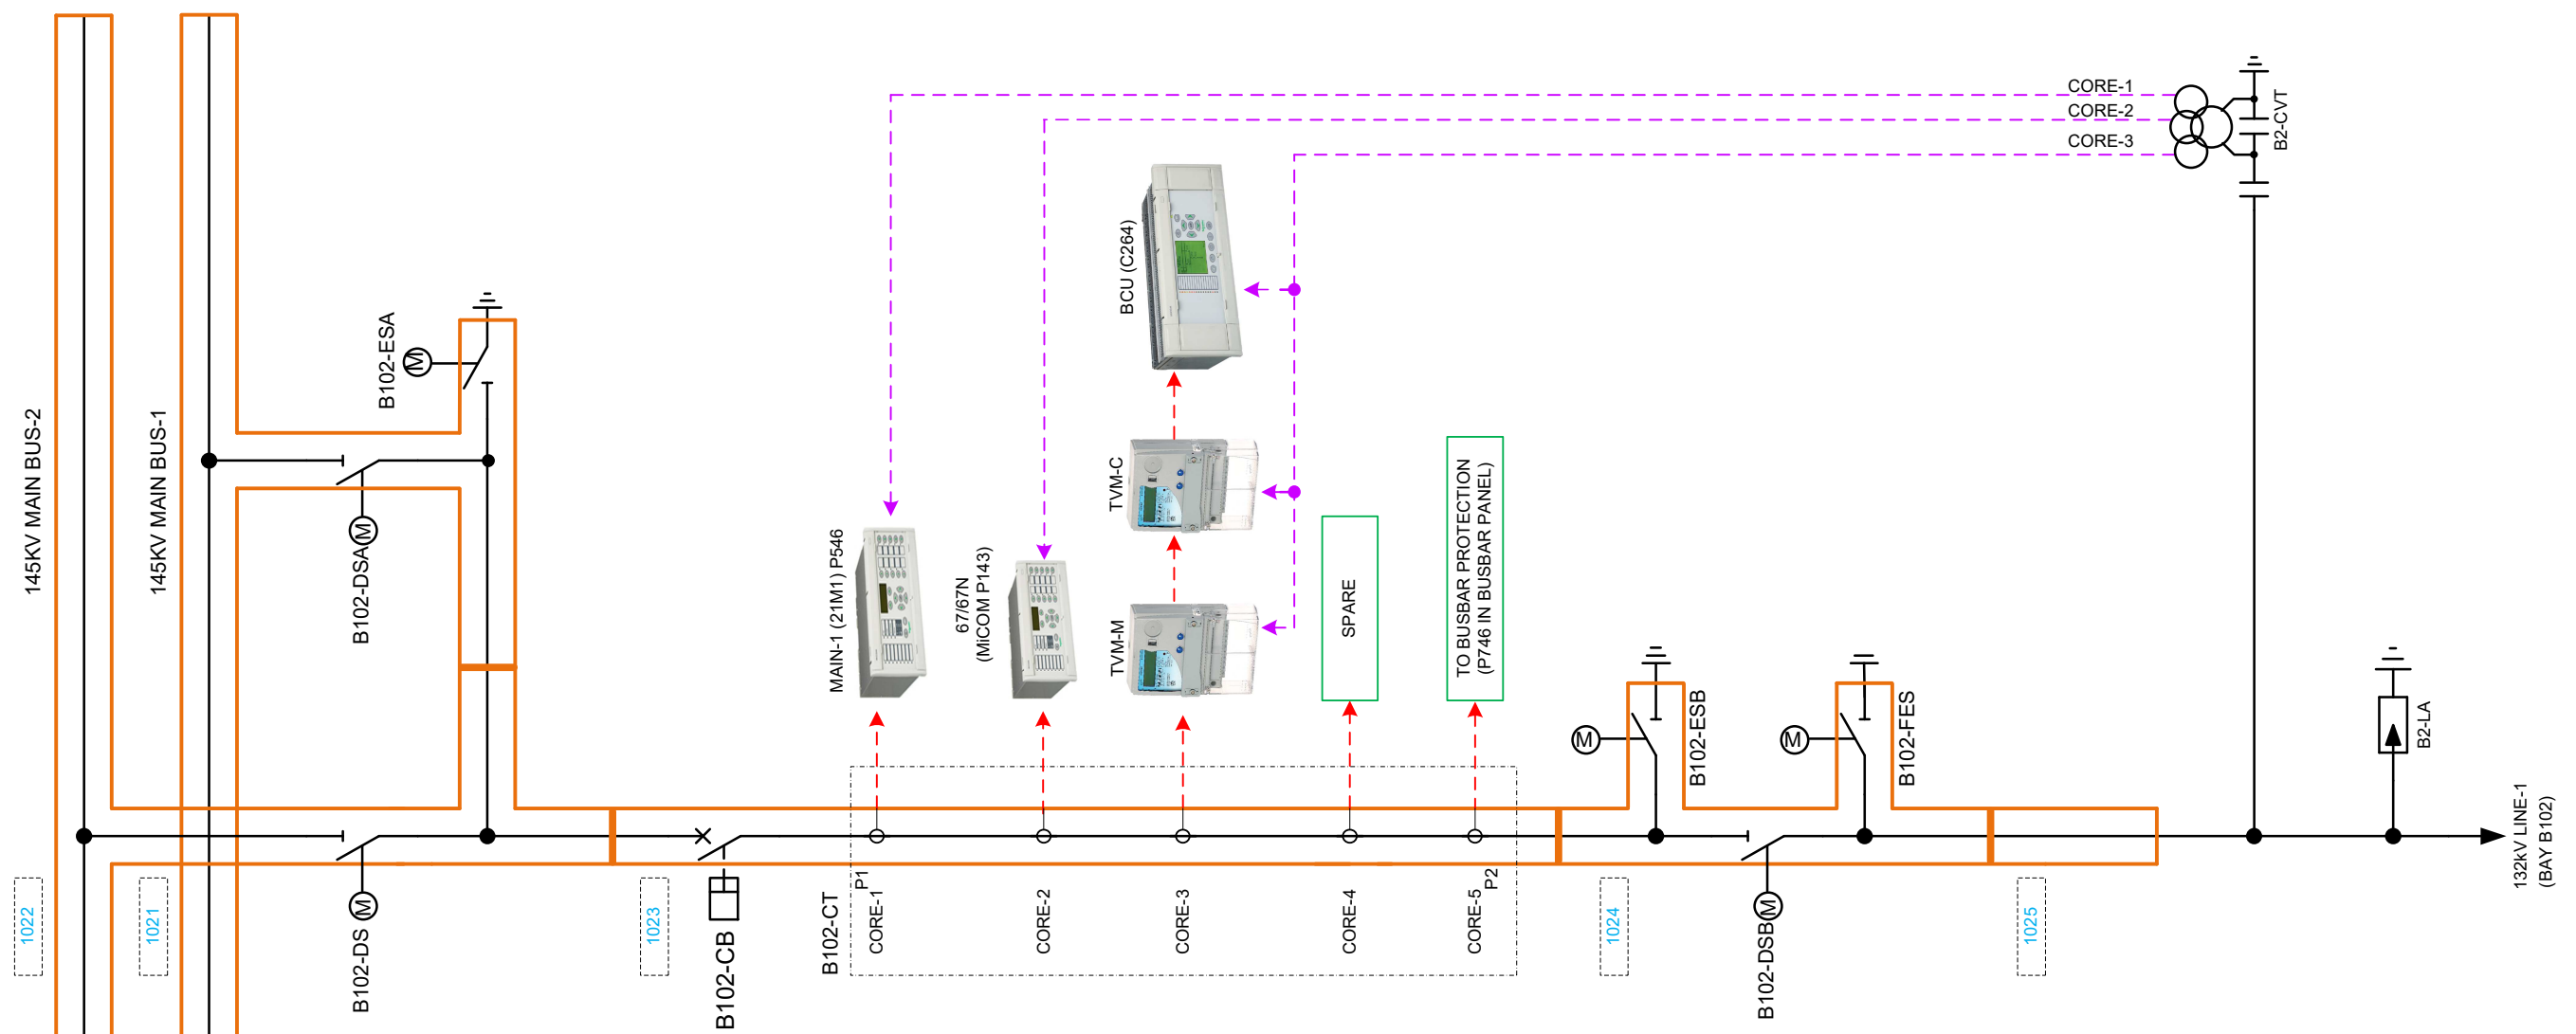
145KV MAIN BUS-2

145KV MAIN BUS-1

B102-ESA

B102-DSA

CORE-1
CORE-2
CORE-3

B2-CVT

BCU (C264)

TVM-C

MAIN-1 (21M1) P546

67/67N
(MiCOM P143)

TVM-M

SPARE

TO BUSBAR PROTECTION
(P746 IN BUSBAR PANEL)

B102-ESB

B102-FES

B2-LA

132KV LINE-1
(BAY B102)

1022

1021

B102-DS

1023

B102-CB

B102-CT

P1
CORE-1

CORE-2

CORE-3

CORE-4

CORE-5
P2

1024

B102-DSB

1025